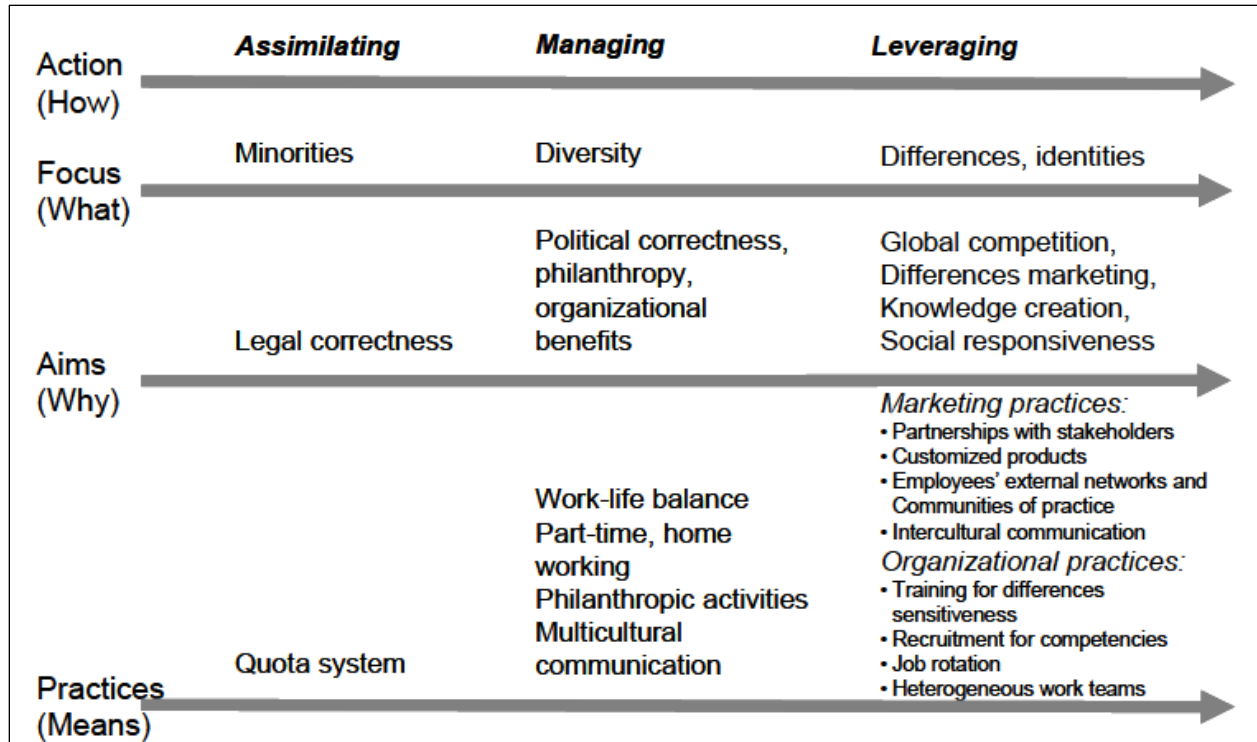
Action (How)

Assimilating

Managing

Leveraging

Focus (What)

Minorities

Diversity

Differences, identities

Aims (Why)

Legal correctness

Political correctness, philanthropy, organizational benefits

Global competition, Differences marketing, Knowledge creation, Social responsiveness

Practices (Means)

Quota system

Work-life balance
Part-time, home working
Philanthropic activities
Multicultural communication

Marketing practices:
• Partnerships with stakeholders
• Customized products
• Employees' external networks and Communities of practice
• Intercultural communication
Organizational practices:
• Training for differences sensitiveness
• Recruitment for competencies
• Job rotation
• Heterogeneous work teams